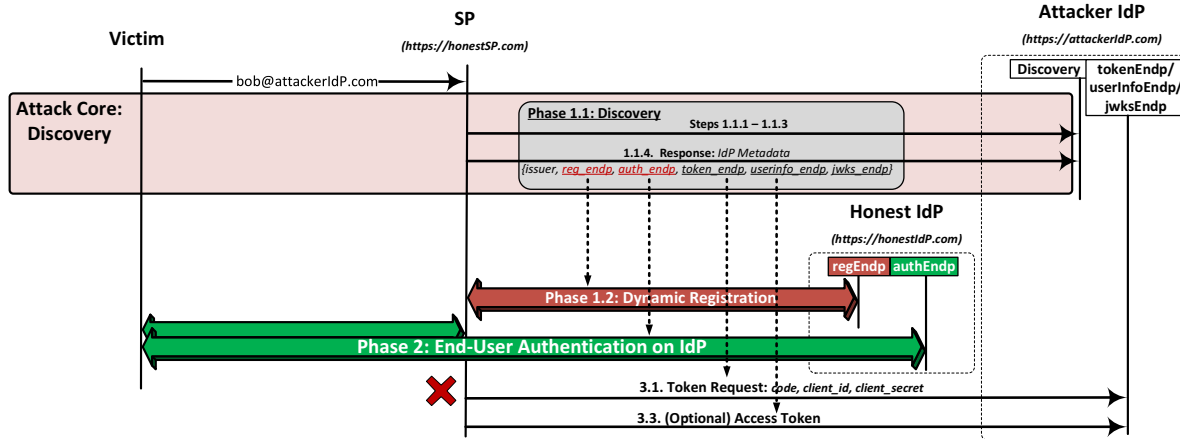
Attacker IdP
(https://attackerIdP.com)

SP
(https://honestSP.com)

Victim

bob@attackerIdP.com

Discovery

tokenEndp/ userInfoEndp/ jwksEndp

Attack Core: Discovery

Phase 1.1: Discovery

Steps 1.1.1 – 1.1.3

1.1.4. Response: IdP Metadata

{issuer, reg_endp, auth_endp, token_endp, userinfo_endp, jwks_endp}

Honest IdP
(https://honestIdP.com)

regEndp

authEndp

Phase 1.2: Dynamic Registration

Phase 2: End-User Authentication on IdP

3.1. Token Request: code, client_id, client_secret

3.3. (Optional) Access Token